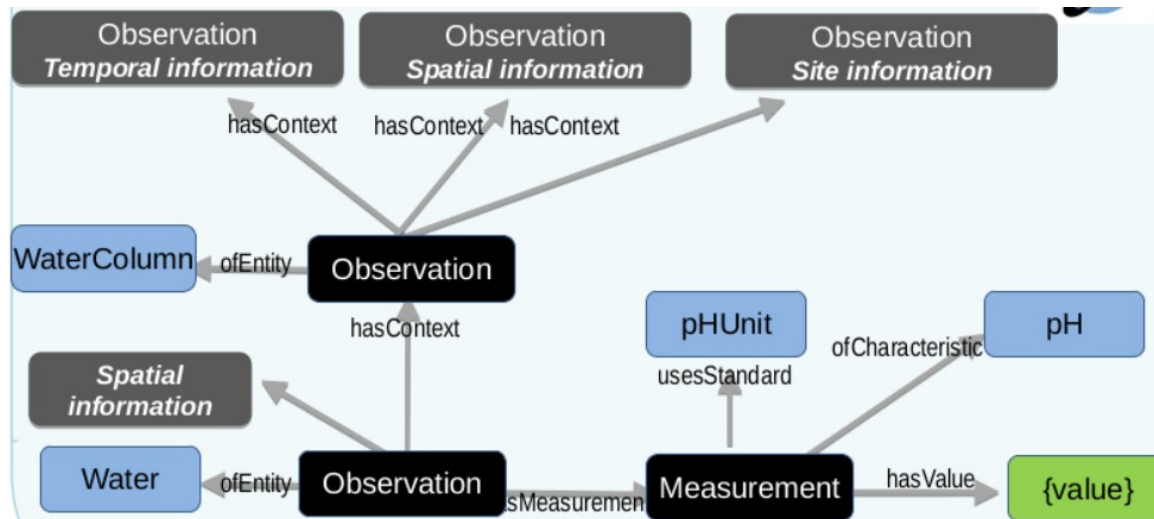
Observation
Temporal information

Observation
Spatial information

Observation
Site information

hasContext
hasContext
hasContext

WaterColumn
ofEntity
Observation

hasContext

pHUnit
pH
ofCharacteristic
usesStandard

Spatial information

Water
ofEntity
Observation
sMeasuremen
Measurement
hasValue
{value}